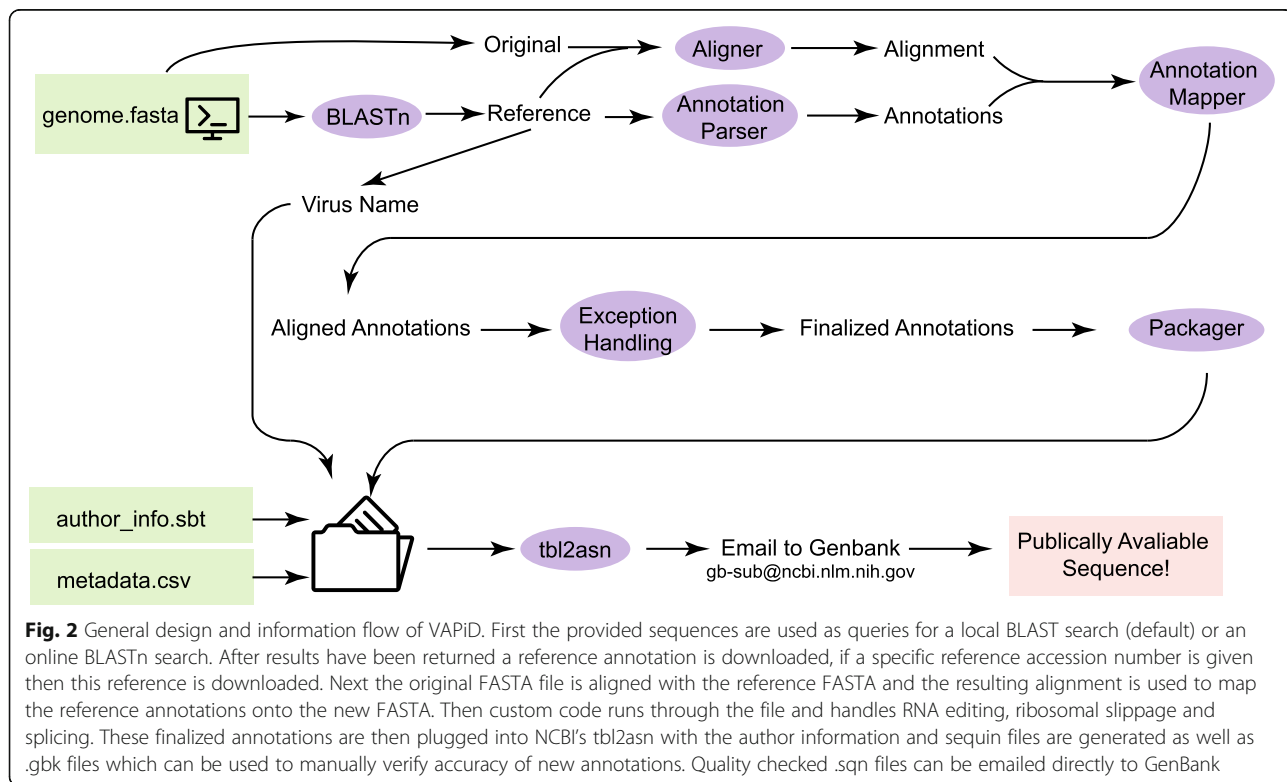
Original

Aligner

Alignment

genome.fasta

BLASTn

Reference

Annotation Parser

Annotations

Annotation Mapper

Virus Name

Aligned Annotations

Exception Handling

Finalized Annotations

Packager

author_info.sbt

metadata.csv

tbl2asn

Email to Genbank
gb-sub@ncbi.nlm.nih.gov

Publically Avaliable Sequence!

**Fig. 2** General design and information flow of VAPiD. First the provided sequences are used as queries for a local BLAST search (default) or an online BLASTn search. After results have been returned a reference annotation is downloaded, if a specific reference accession number is given then this reference is downloaded. Next the original FASTA file is aligned with the reference FASTA and the resulting alignment is used to map the reference annotations onto the new FASTA. Then custom code runs through the file and handles RNA editing, ribosomal slippage and splicing. These finalized annotations are then plugged into NCBI's tbl2asn with the author information and sequin files are generated as well as .gbk files which can be used to manually verify accuracy of new annotations. Quality checked .sqn files can be emailed directly to GenBank